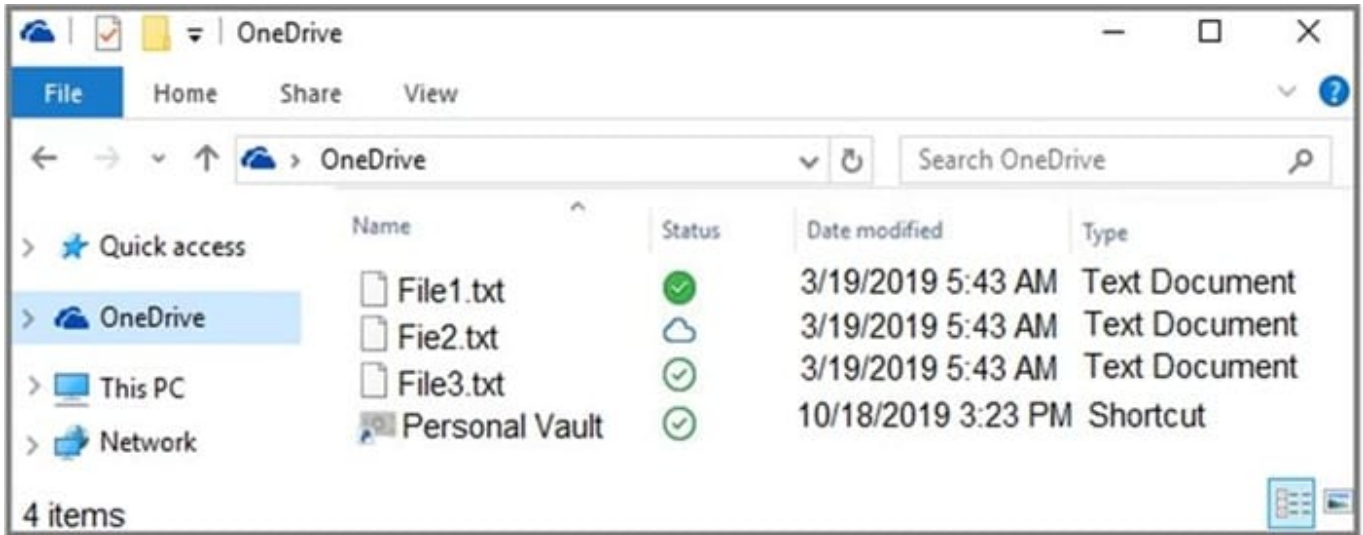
OneDrive

File Home Share View

OneDrive

Search OneDrive

Quick access
OneDrive
This PC
Network

| Name | Status | Date modified | Type |
|---|---|---|---|
| File1.txt | | 3/19/2019 5:43 AM | Text Document |
| Fie2.txt | | 3/19/2019 5:43 AM | Text Document |
| File3.txt | | 3/19/2019 5:43 AM | Text Document |
| Personal Vault | | 10/18/2019 3:23 PM | Shortcut |

4 items